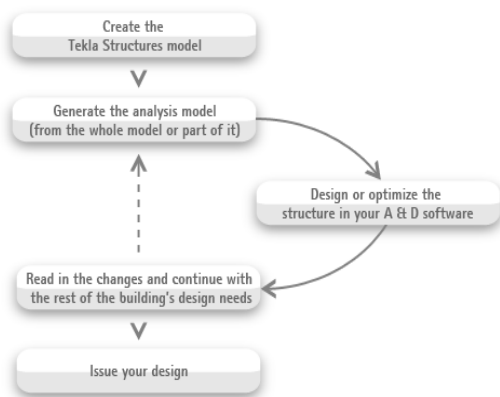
Create the Tekla Structures model

Generate the analysis model (from the whole model or part of it)

Design or optimize the structure in your A & D software

Read in the changes and continue with the rest of the building's design needs

Issue your design